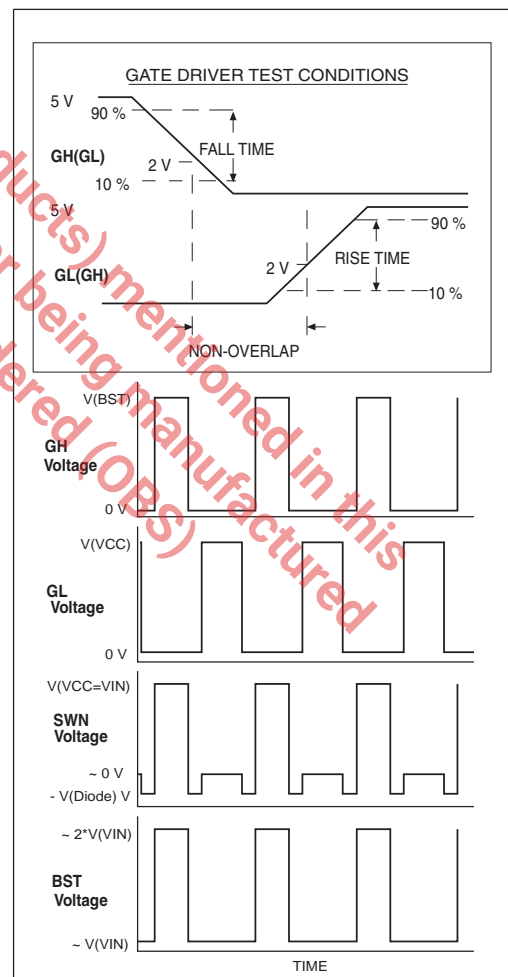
GATE DRIVER TEST CONDITIONS

5 V
90 %
GH(GL)
2 V
FALL TIME
10 %
5 V
90 %
GL(GH)
2 V
RISE TIME
10 %
NON-OVERLAP

V(BST)
GH Voltage
0 V

V(VCC)
GL Voltage
0 V

V(VCC=VIN)
SWN Voltage
~ 0 V
- V(Diode) V

~ 2*V(VIN)
BST Voltage
~ V(VIN)

TIME

ducts) mentioned in this
r being manufactured
ered (OBS)